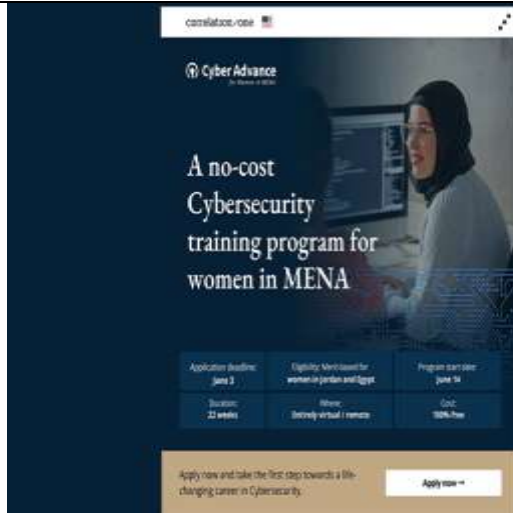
correlation/one

Cyber Advance
for Women in MENA

A no-cost Cybersecurity training program for women in MENA

| Application deadline: June 3 | Eligibility: Merit based for women in Jordan and Egypt | Program start date: June 14 |
|---|---|---|
| Duration: 22 weeks | Where: Entirely virtual / remote | Cost: 100% Free |

Apply now and take the first step towards a life-changing career in Cybersecurity.

Apply now →